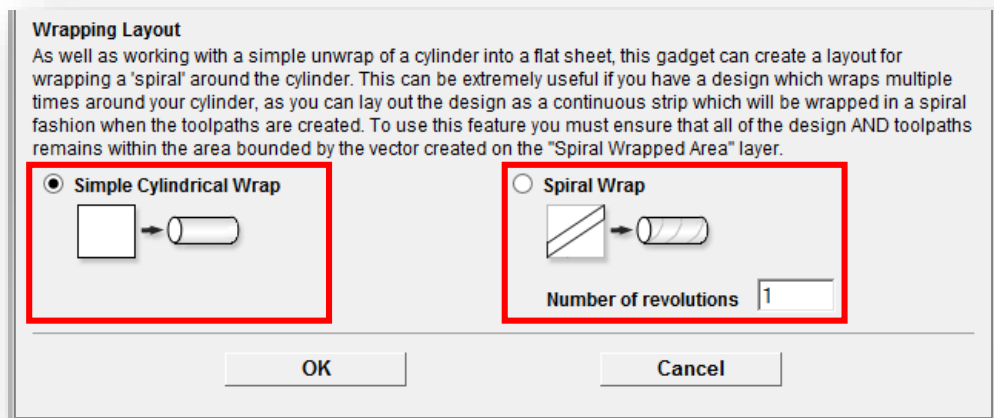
Wrapping Layout
As well as working with a simple unwrap of a cylinder into a flat sheet, this gadget can create a layout for wrapping a 'spiral' around the cylinder. This can be extremely useful if you have a design which wraps multiple times around your cylinder, as you can lay out the design as a continuous strip which will be wrapped in a spiral fashion when the toolpaths are created. To use this feature you must ensure that all of the design AND toolpaths remains within the area bounded by the vector created on the "Spiral Wrapped Area" layer.

Simple Cylindrical Wrap

Spiral Wrap

Number of revolutions 1

OK

Cancel